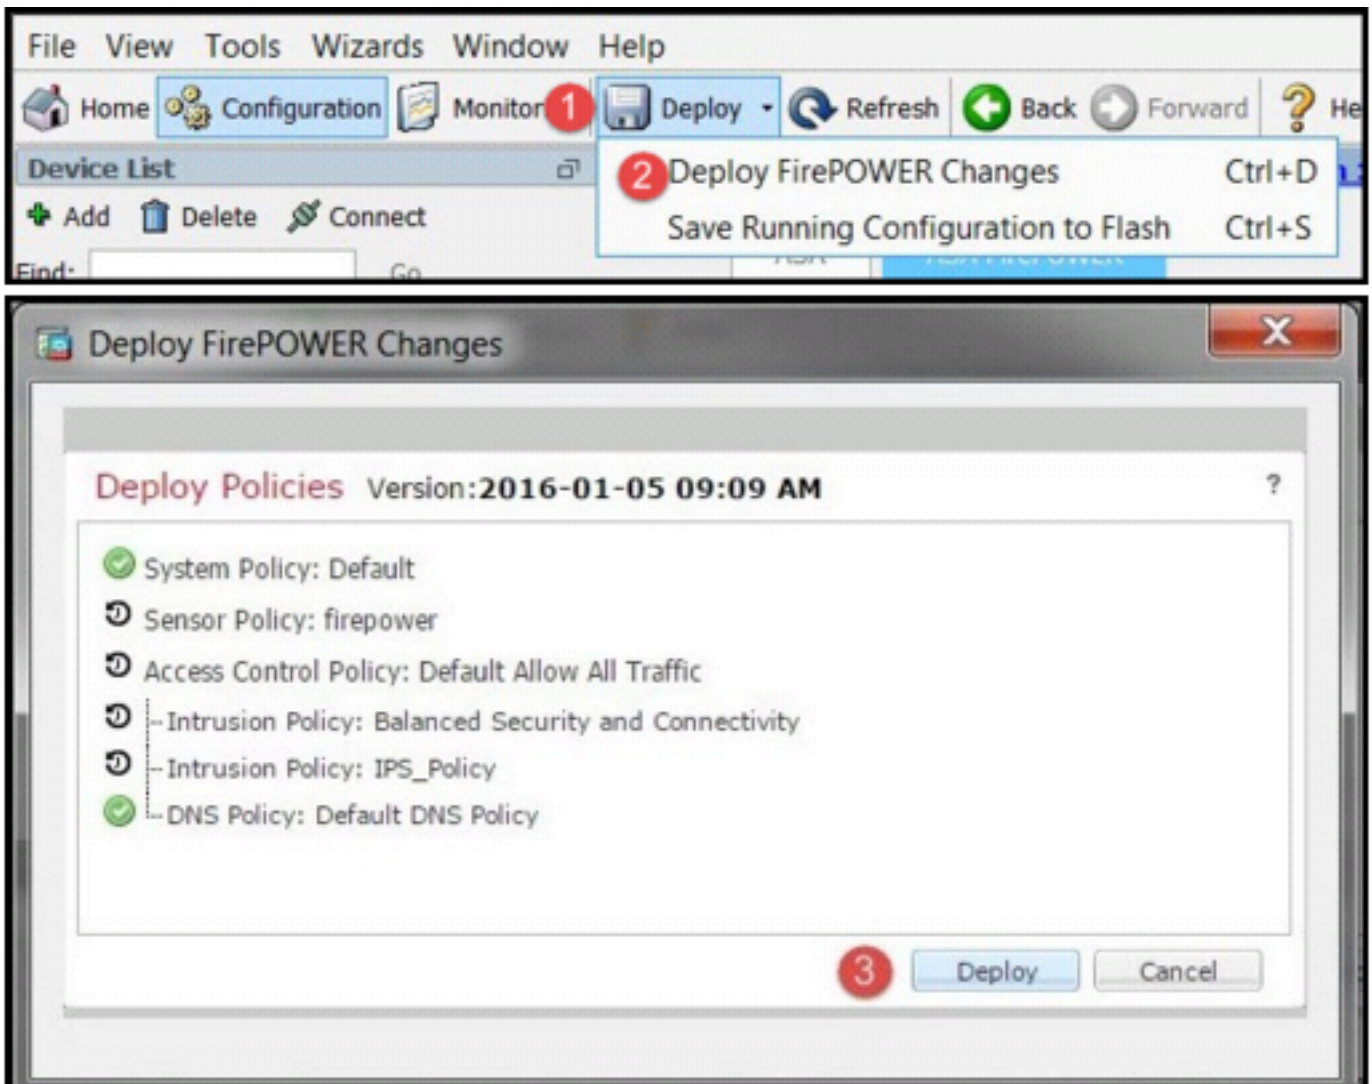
File View Tools Wizards Window Help

Home Configuration Monitor 1 Deploy Refresh Back Forward He

Device List

Add Delete Connect

Find: Go

2 Deploy FirePOWER Changes Ctrl+D

Save Running Configuration to Flash Ctrl+S

Deploy FirePOWER Changes

Deploy Policies Version:2016-01-05 09:09 AM ?

System Policy: Default

Sensor Policy: firepower

Access Control Policy: Default Allow All Traffic

Intrusion Policy: Balanced Security and Connectivity

Intrusion Policy: IPS_Policy

DNS Policy: Default DNS Policy

3 Deploy Cancel